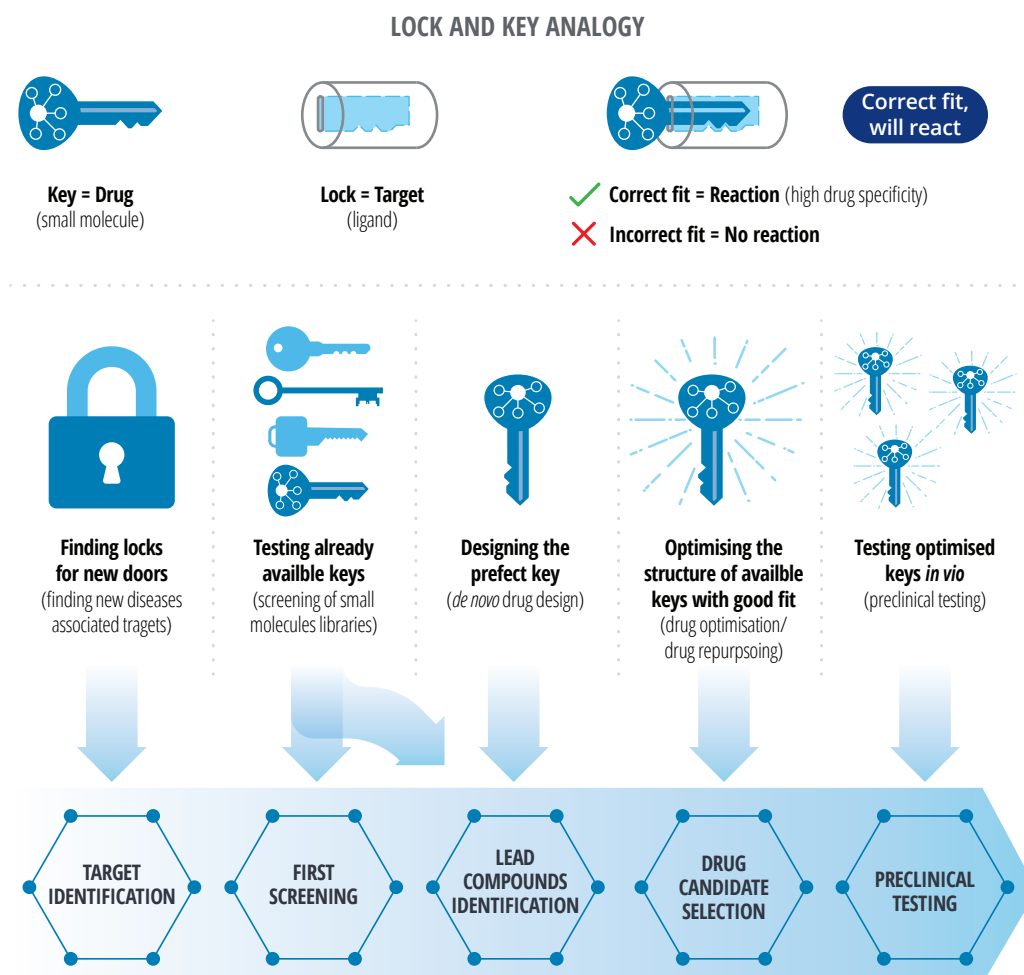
LOCK AND KEY ANALOGY

Correct fit, will react

**Key = Drug**
(small molecule)

**Lock = Target**
(ligand)

**Correct fit = Reaction** (high drug specificity)

**Incorrect fit = No reaction**

**Finding locks for new doors**
(finding new diseases associated tragets)

**Testing already availble keys**
(screening of small molecules libraries)

**Designing the prefect key**
(*de novo* drug design)

**Optimising the structure of availble keys with good fit**
(drug optimisation/ drug repurpsoing)

**Testing optimised keys *in vio***
(preclinical testing)

TARGET IDENTIFICATION

FIRST SCREENING

LEAD COMPOUNDS IDENTIFICATION

DRUG CANDIDATE SELECTION

PRECLINICAL TESTING